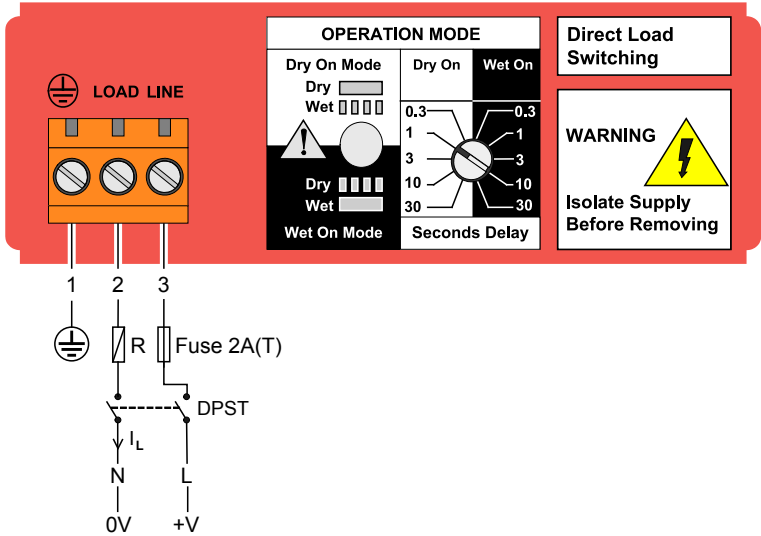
LOAD LINE

OPERATION MODE

Dry On Mode
Dry
Wet

Dry
Wet
Wet On Mode

Dry On
0.3
1
3
10
30

Wet On
0.3
1
3
10
30

Seconds Delay

Direct Load Switching

WARNING

Isolate Supply Before Removing

1 2 3

R

Fuse 2A(T)

DPST

$I_L$

N
0V

L
+V